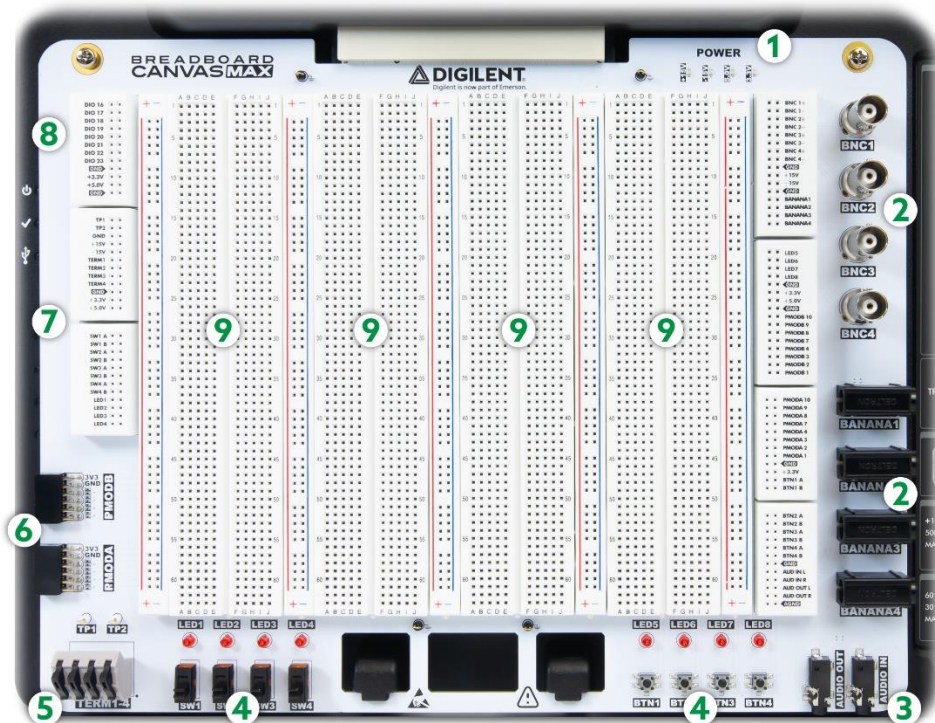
BREADBOARD CANVAS MAX

DIGILENT
Digilent is now part of Emerson

POWER
1

8
DIO 16
DIO 17
DIO 18
DIO 19
DIO 20
DIO 21
DIO 22
DIO 23
GND
+3.3V
+5.0V
GND

TP1
TP2
GND
+15V
-15V
TERM1
TERM2
TERM3
TERM4
GND
+3.3V
-3.3V
+5.0V

7
SW1 A
SW1 B
SW2 A
SW2 B
SW3 A
SW3 B
SW4 A
SW4 B
LED1
LED2
LED3
LED4

A B C D E F G H I J

9 9 9 9

BNC 1+
BNC 1-
BNC 2+
BNC 2-
BNC 3+
BNC 3-
BNC 4+
BNC 4-
+15V
-15V
GND
BANANA1
BANANA2
BANANA3
BANANA4

LED5
LED6
LED7
LED8
GND
+3.3V
+5.0V
GND
PMODB 10
PMODB 9
PMODB 8
PMODB 7
PMODB 4
PMODB 3
PMODB 2
PMODB 1

PMODA 10
PMODA 9
PMODA 8
PMODA 7
PMODA 4
PMODA 3
PMODA 2
PMODA 1
GND
+3.3V
BTN1 A
BTN1 B

BTN2 A
BTN2 B
BTN3 A
BTN3 B
BTN4 A
BTN4 B
GND
AUD IN L
AUD IN R
AUD OUT L
AUD OUT R
GND

BNC1
BNC2
2
BNC3
BNC4

BANANA1
BANANA2
2
BANANA3
BANANA4

6
3V3
GND
PMODB
3V3
GND
PMODA

TP1 TP2
5
TERM1-4

LED1 LED2 LED3 LED4
SW1 SW2 SW3 SW4
4

LED5 LED6 LED7 LED8
BTN1 BTN2 BTN3 BTN4
4

AUDIO OUT
AUDIO IN
3